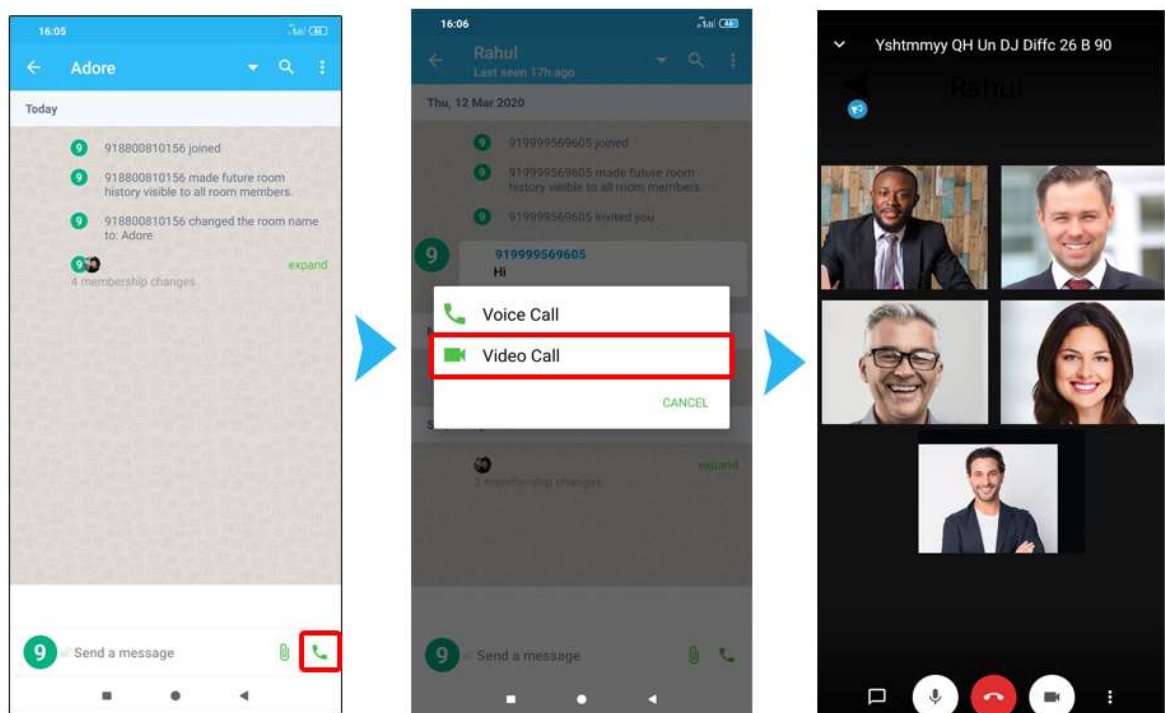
16:05

Adore

Today

918800810156 joined

918800810156 made future room history visible to all room members.

918800810156 changed the room name to: Adore

expand

4 membership changes

9

Send a message

16:06

Rahul

Last seen 17h ago

Thu, 12 Mar 2020

919999569605 joined

919999569605 made future room history visible to all room members.

919999569605 invited you

9

919999569605

Hi

Voice Call

Video Call

CANCEL

expand

2 membership changes

9

Send a message

Yshtmmyy QH Un DJ Diffc 26 B 90

Rahul